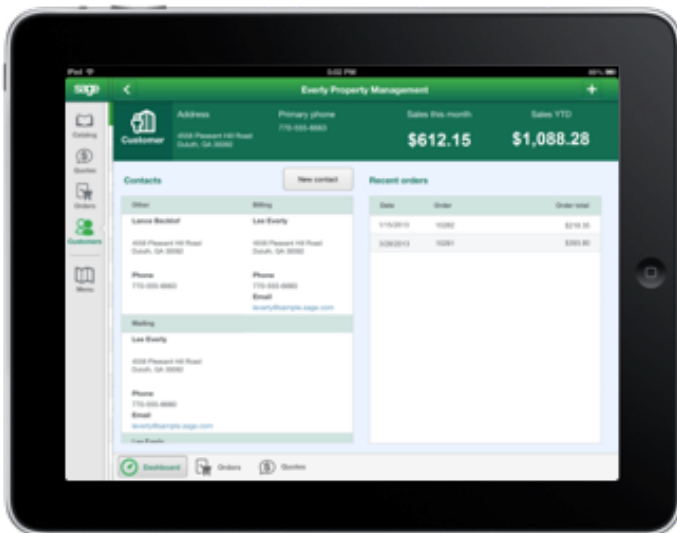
iPad 5:02 PM 86%

sage

Everty Property Management

Catalog
Quotes
Orders
Customers
Menu

Customer

Address
4558 Pleasant Hill Road Duluth, GA 30096

Primary phone
770-555-8683

Sales this month
$612.15

Sales YTD
$1,088.28

Contacts

New contact

Other

Lance Becktof

4558 Pleasant Hill Road Duluth, GA 30096

Phone
770-555-8683

Billing

Lee Everty

4558 Pleasant Hill Road Duluth, GA 30096

Phone
770-555-8680

Email
leverty@sample.sage.com

Mailing

Lee Everty

4558 Pleasant Hill Road Duluth, GA 30096

Phone
770-555-8680

Email
leverty@sample.sage.com

Lee Everty

Recent orders

| Date | Order | Order total |
|---|---|---|
| 1/15/2013 | 10282 | $218.35 |
| 3/28/2013 | 10281 | $393.80 |

Dashboard
Orders
Quotes